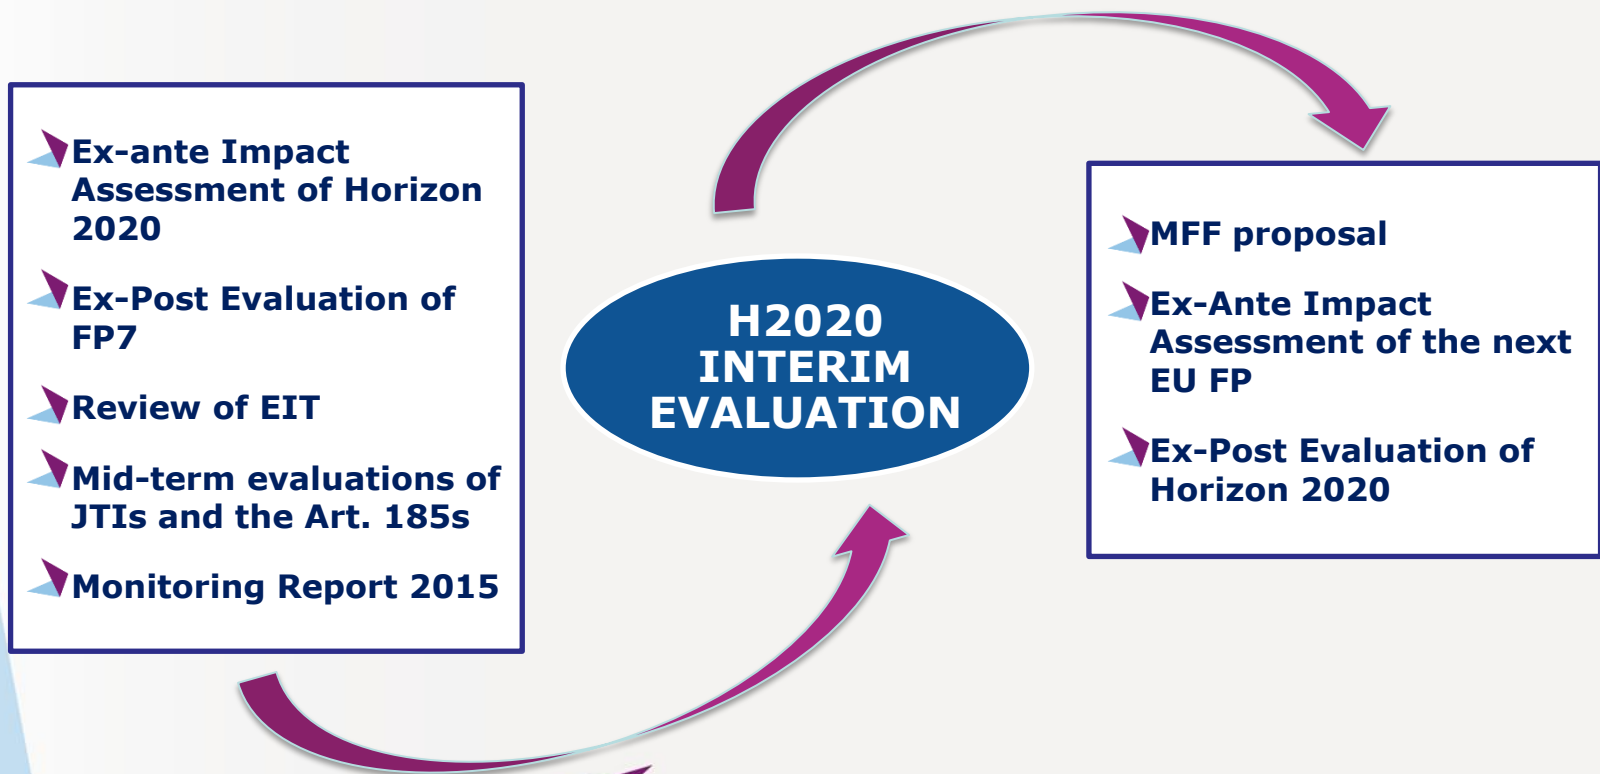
Ex-ante Impact Assessment of Horizon 2020

Ex-Post Evaluation of FP7

Review of EIT

Mid-term evaluations of JTIs and the Art. 185s

Monitoring Report 2015

H2020 INTERIM EVALUATION

MFF proposal

Ex-Ante Impact Assessment of the next EU FP

Ex-Post Evaluation of Horizon 2020